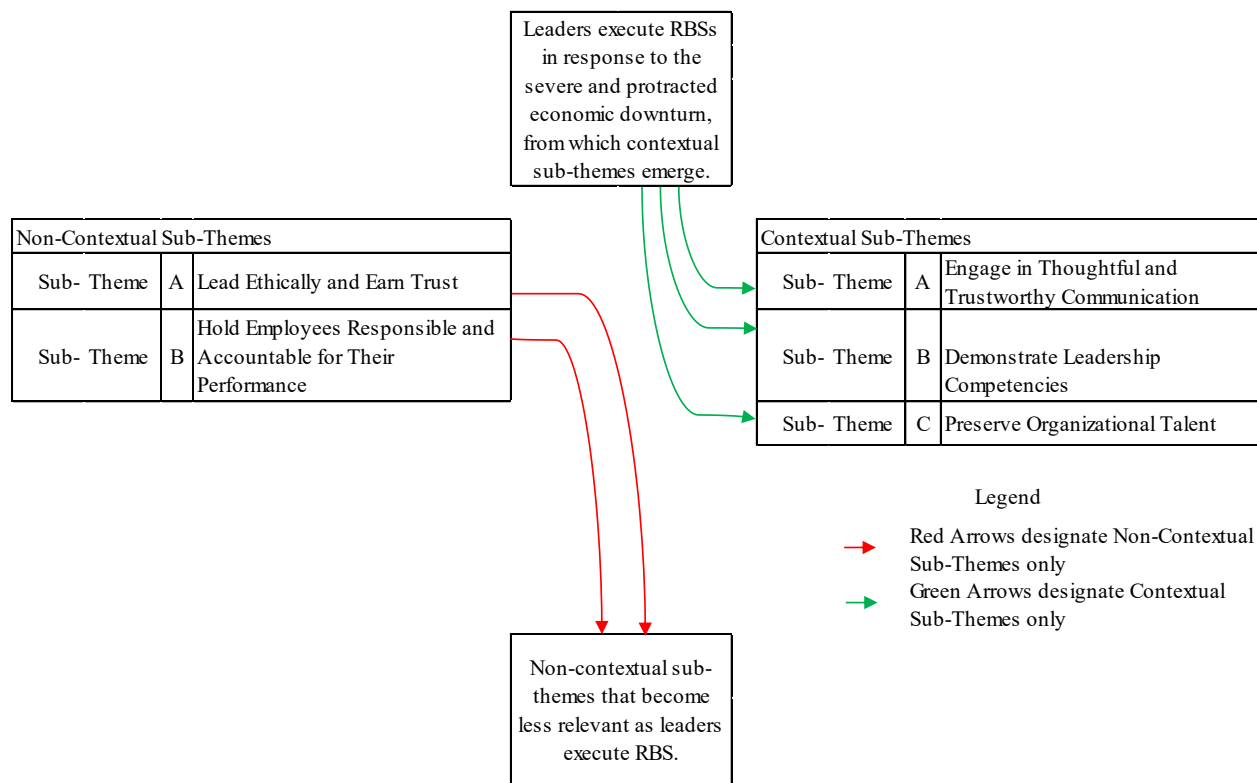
Leaders execute RBSs in response to the severe and protracted economic downturn, from which contextual sub-themes emerge.

| Non-Contextual Sub-Themes | | |
|---|---|---|
| Sub- Theme | A | Lead Ethically and Earn Trust |
| Sub- Theme | B | Hold Employees Responsible and Accountable for Their Performance |

| Contextual Sub-Themes | | |
|---|---|---|
| Sub- Theme | A | Engage in Thoughtful and Trustworthy Communication |
| Sub- Theme | B | Demonstrate Leadership Competencies |
| Sub- Theme | C | Preserve Organizational Talent |

Legend

Red Arrows designate Non-Contextual Sub-Themes only

Green Arrows designate Contextual Sub-Themes only

Non-contextual sub-themes that become less relevant as leaders execute RBS.